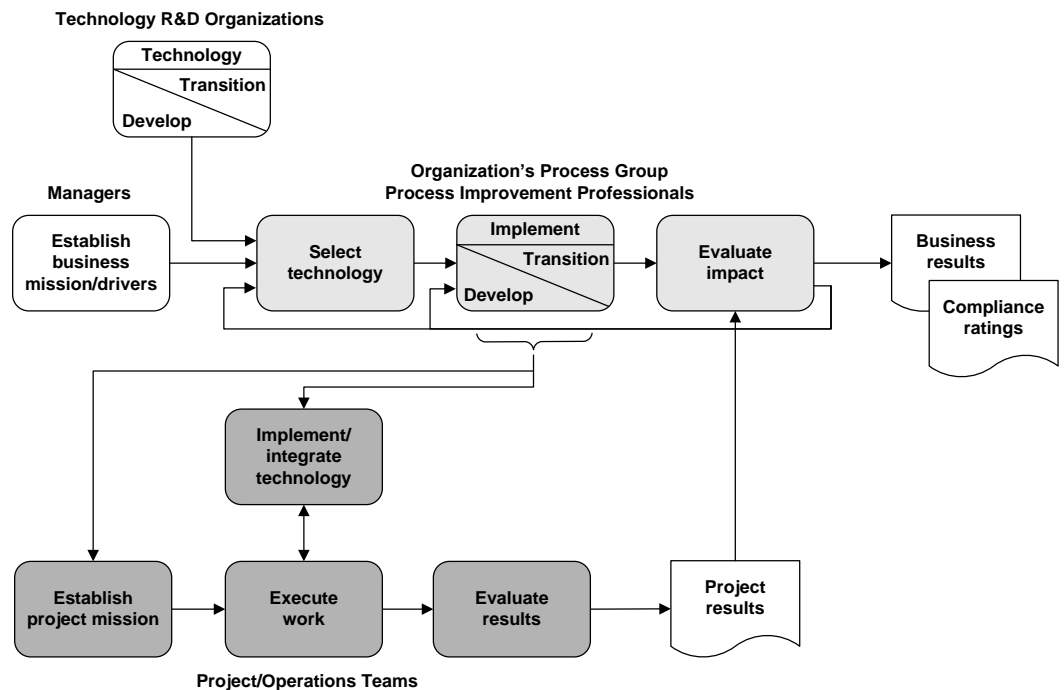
Technology R&D Organizations

Technology
Transition
Develop

Managers

Organization's Process Group
Process Improvement Professionals

Establish business mission/drivers

Select technology

Implement
Transition
Develop

Evaluate impact

Business results

Compliance ratings

Implement/ integrate technology

Establish project mission

Execute work

Evaluate results

Project results

Project/Operations Teams